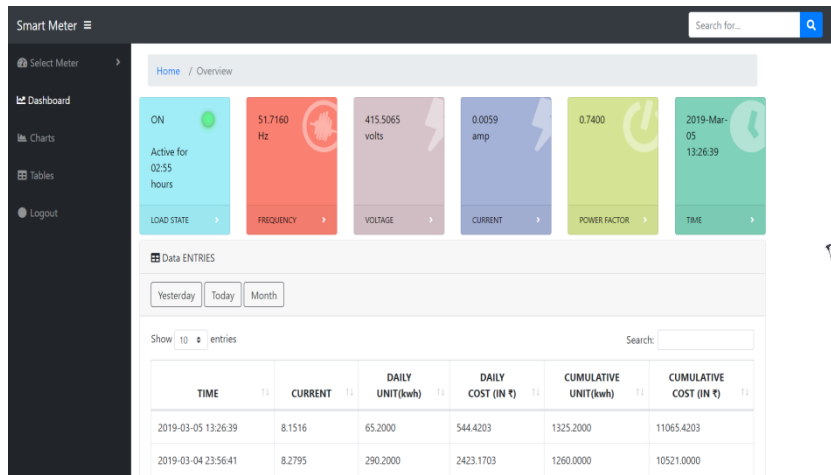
Smart Meter ≡

Search for...

Select Meter

Dashboard

Charts

Tables

Logout

Home / Overview

ON

Active for 02:55 hours

LOAD STATE

51.7160 Hz

FREQUENCY

415.5065 volts

VOLTAGE

0.0059 amp

CURRENT

0.7400

POWER FACTOR

2019-Mar-05 13:26:39

TIME

Data ENTRIES

Yesterday Today Month

Show 10 entries

Search:

| TIME | CURRENT | DAILY UNIT(kwh) | DAILY COST (IN ₹) | CUMULATIVE UNIT(kwh) | CUMULATIVE COST (IN ₹) |
|---|---|---|---|---|---|
| 2019-03-05 13:26:39 | 8.1516 | 65.2000 | 544.4203 | 1325.2000 | 11065.4203 |
| 2019-03-04 23:56:41 | 8.2795 | 290.2000 | 2423.1703 | 1260.0000 | 10521.0000 |